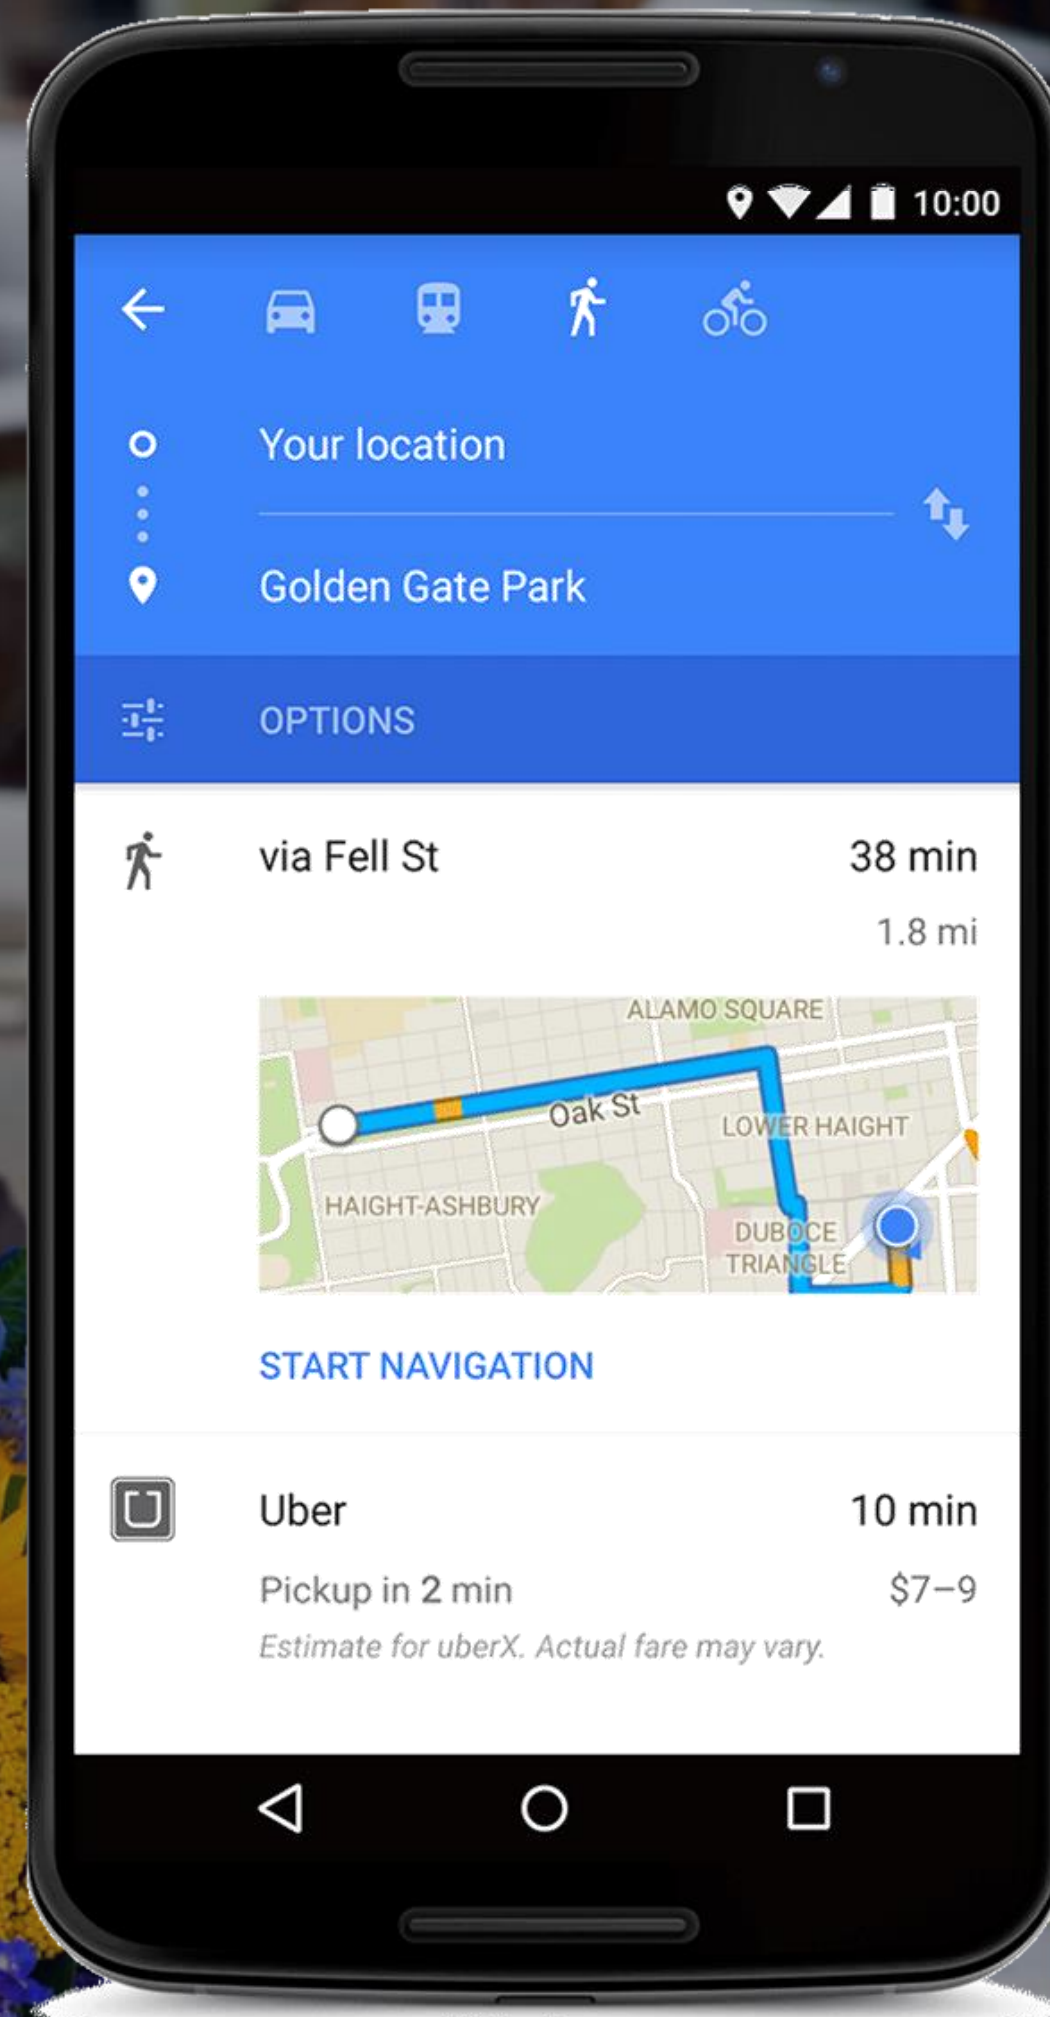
10:00

Your location

Golden Gate Park

OPTIONS

via Fell St
38 min
1.8 mi

ALAMO SQUARE
Oak St
LOWER HAIGHT
HAIGHT-ASHBURY
DUBOCE TRIANGLE

START NAVIGATION

Uber
10 min
Pickup in 2 min
$7–9
Estimate for uberX. Actual fare may vary.